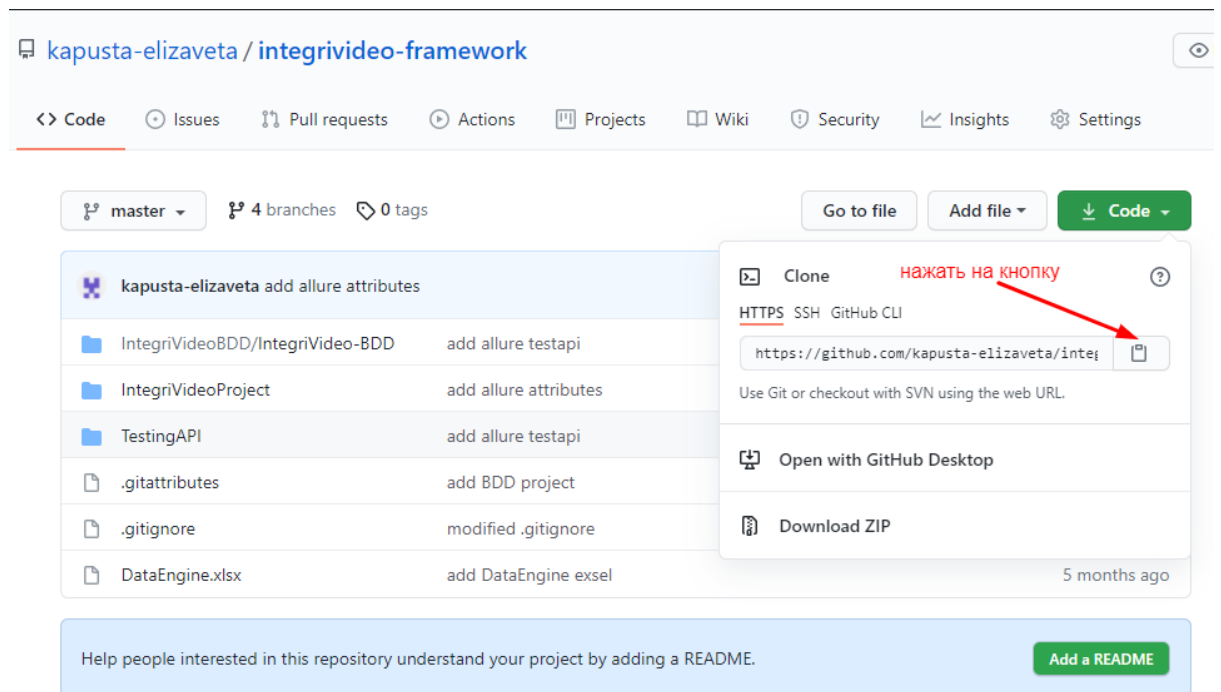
kapusta-elizaveta / integrivideo-framework

Code Issues Pull requests Actions Projects Wiki Security Insights Settings

master 4 branches 0 tags

Go to file Add file Code

kapusta-elizaveta add allure attributes

IntegriVideoBDD/IntegriVideo-BDD add allure testapi
IntegriVideoProject add allure attributes
TestingAPI add allure testapi
.gitattributes add BDD project
.gitignore modified .gitignore
DataEngine.xlsx add DataEngine exsel 5 months ago

Clone

нажать на кнопку

HTTPS SSH GitHub CLI

https://github.com/kapusta-elizaveta/integ

Use Git or checkout with SVN using the web URL.

Open with GitHub Desktop

Download ZIP

Help people interested in this repository understand your project by adding a README.

Add a README